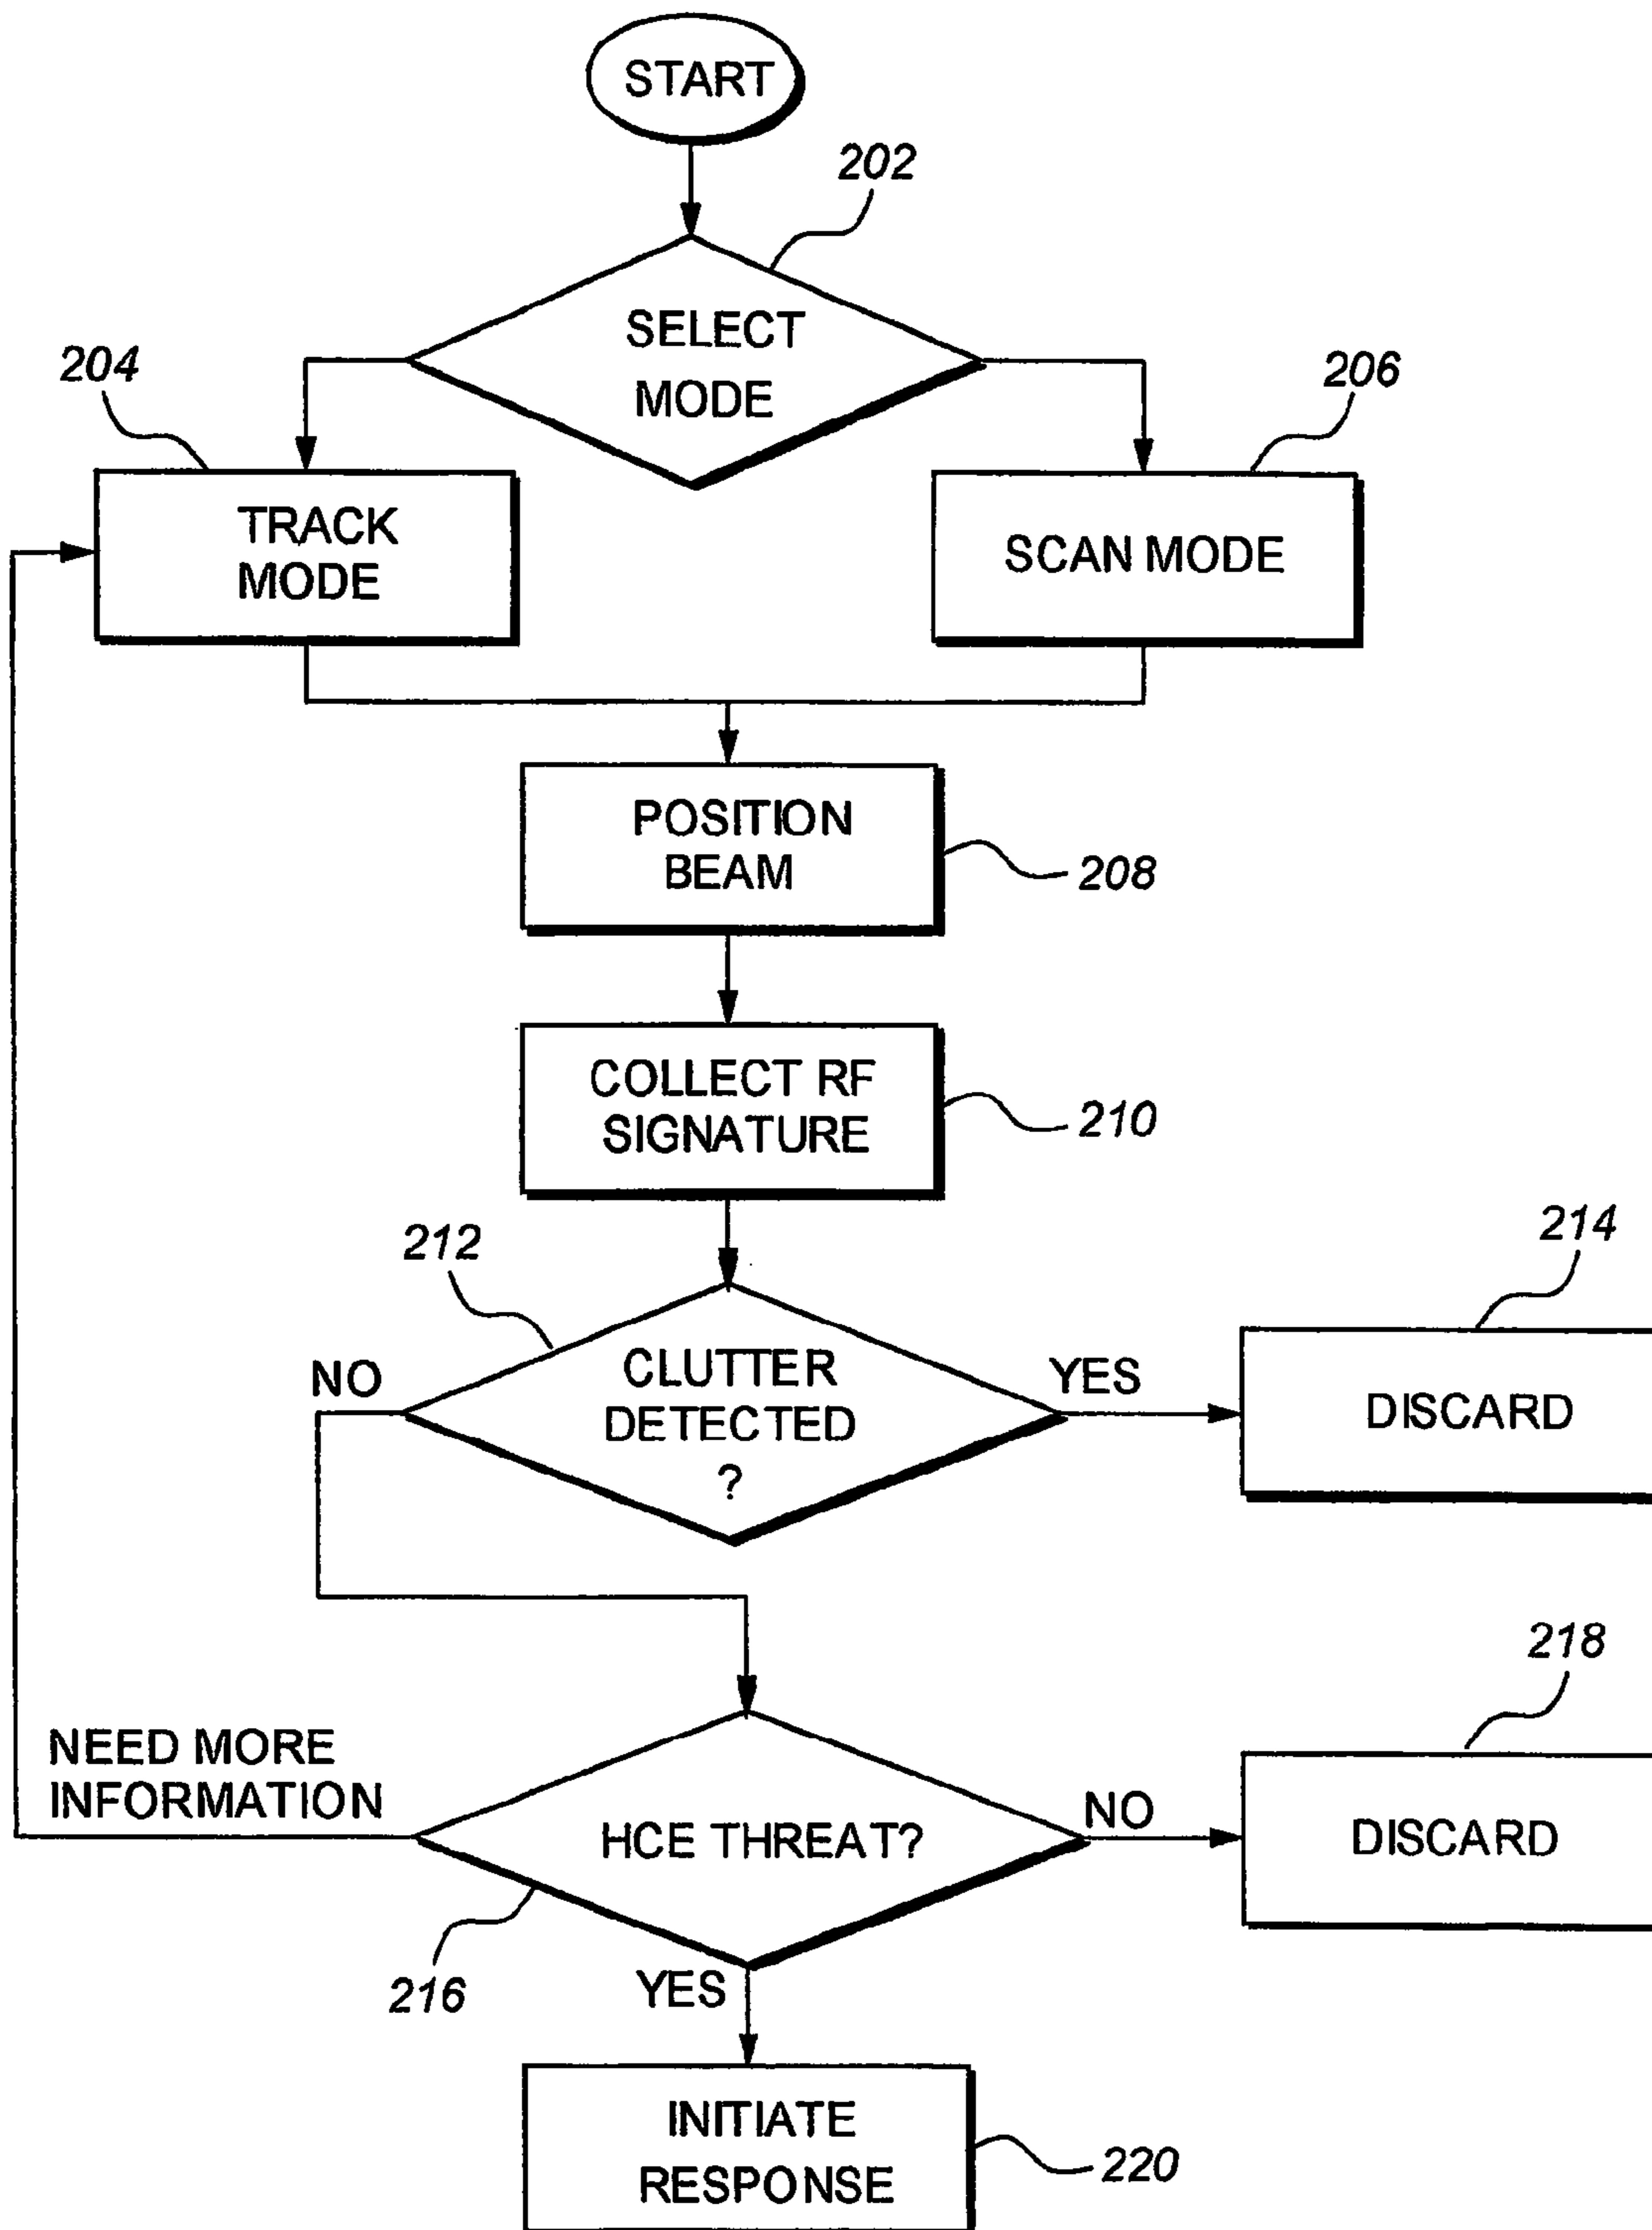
START

202

SELECT MODE

204

206

TRACK MODE

SCAN MODE

POSITION BEAM

208

COLLECT RF SIGNATURE

210

212

214

NO

CLUTTER DETECTED ?

YES

DISCARD

218

NEED MORE INFORMATION

HCE THREAT?

NO

DISCARD

216

YES

INITIATE RESPONSE

220